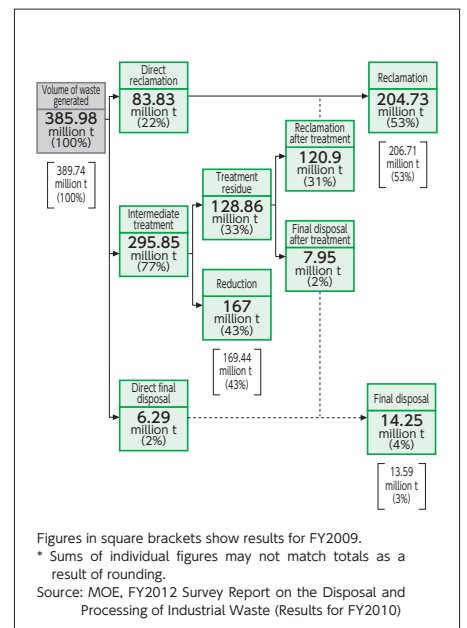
Volume of waste generated
385.98
million t
(100%)

389.74
million t
(100%)

Direct reclamation
83.83
million t
(22%)

Intermediate treatment
295.85
million t
(77%)

Treatment residue
128.86
million t
(33%)

Reduction
167
million t
(43%)

169.44
million t
(43%)

Reclamation after treatment
120.9
million t
(31%)

Final disposal after treatment
7.95
million t
(2%)

Reclamation
204.73
million t
(53%)

206.71
million t
(53%)

Direct final disposal
6.29
million t
(2%)

Final disposal
14.25
million t
(4%)

13.59
million t
(3%)

Figures in square brackets show results for FY2009.
* Sums of individual figures may not match totals as a result of rounding.
Source: MOE, FY2012 Survey Report on the Disposal and Processing of Industrial Waste (Results for FY2010)